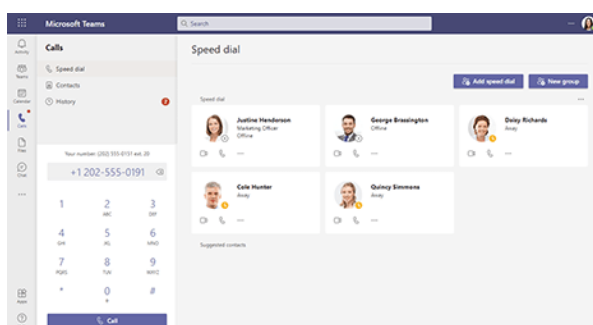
Microsoft Teams

Search

Activity

Teams

Calendar

Calls

Files

Chat

...

Apps

Calls

Speed dial

Contacts

History

2

Your number: (202) 555-0131 ext. 20

+1 202-555-0191

1

2
ABC

3
DEF

4
GHI

5
JKL

6
MNO

7
PQRS

8
TUV

9
WXYZ

*

0
+

#

Call

Speed dial

Add speed dial

New group

Speed dial

...

Justine Henderson
Marketing Officer
Offline

George Brassington
Offline

Daisy Richards
Away

Cole Hunter
Away

Quincy Simmons
Away

Suggested contacts